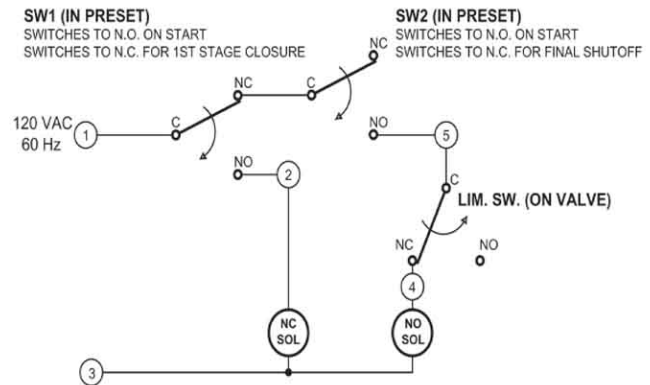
SW1 (IN PRESET)
SWITCHES TO N.O. ON START
SWITCHES TO N.C. FOR 1ST STAGE CLOSURE

SW2 (IN PRESET)
SWITCHES TO N.O. ON START
SWITCHES TO N.C. FOR FINAL SHUTOFF

NC
NC
C
C
120 VAC
60 Hz
1
NO
NO
5
2
C
LIM. SW. (ON VALVE)
NC
NO
4
NC
SOL
NO
SOL
3